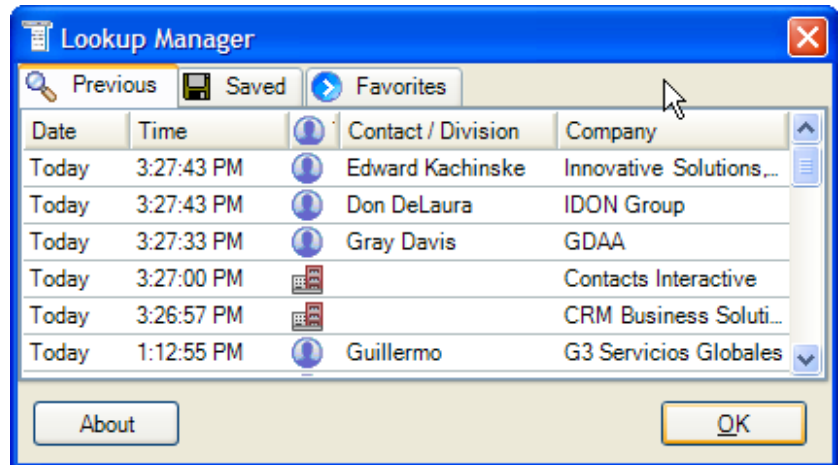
Lookup Manager

Previous | Saved | Favorites

| Date | Time | | Contact / Division | Company |
|---|---|---|---|---|
| Today | 3:27:43 PM | | Edward Kachinske | Innovative Solutions,... |
| Today | 3:27:43 PM | | Don DeLaura | IDON Group |
| Today | 3:27:33 PM | | Gray Davis | GDAA |
| Today | 3:27:00 PM | | | Contacts Interactive |
| Today | 3:26:57 PM | | | CRM Business Soluti... |
| Today | 1:12:55 PM | | Guillermo | G3 Servicios Globales |

About

OK